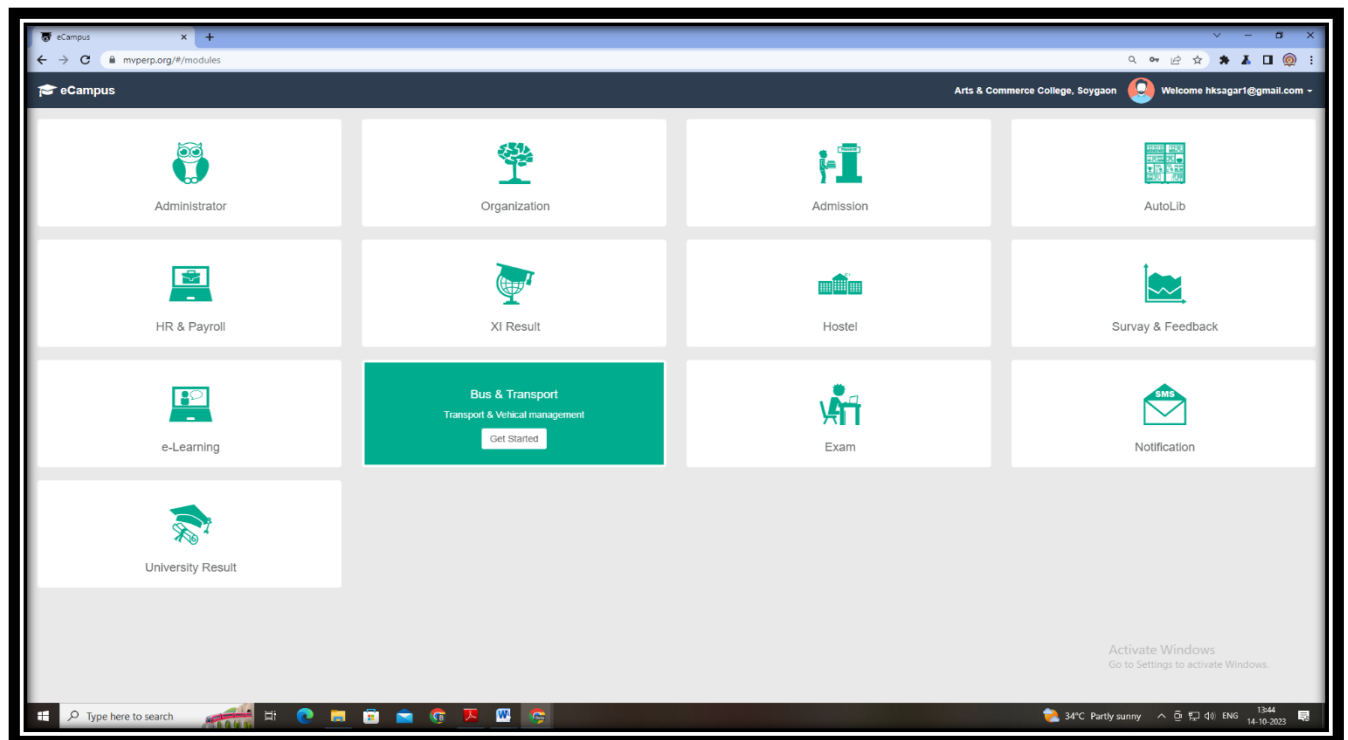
eCampus ×
+
mvperp.org/#/modules

eCampus
Arts & Commerce College, Soygaon
Welcome hksagar1@gmail.com

Administrator

Organization

Admission

AutoLib

HR & Payroll

XI Result

Hostel

Survay & Feedback

e-Learning

Bus & Transport
Transport & Vehical management
Get Started

Exam

SMS
Notification

University Result

Activate Windows
Go to Settings to activate Windows.

Type here to search
34°C Partly sunny
ENG
13:44
14-10-2023